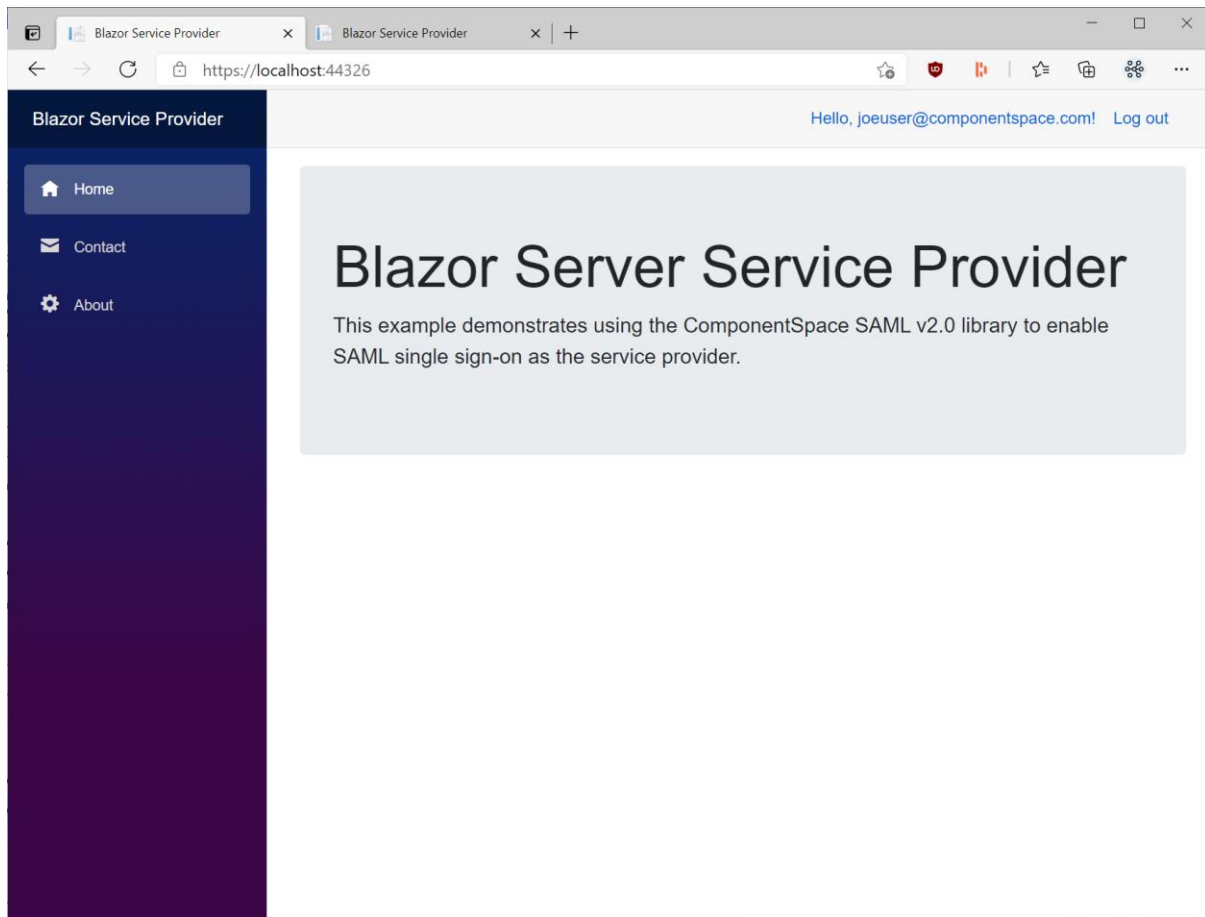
Blazor Service Provider ×
Blazor Service Provider ×
+

https://localhost:44326

Blazor Service Provider

Hello, joeuser@componentspace.com!
Log out

Home
Contact
About

Blazor Server Service Provider

This example demonstrates using the ComponentSpace SAML v2.0 library to enable SAML single sign-on as the service provider.